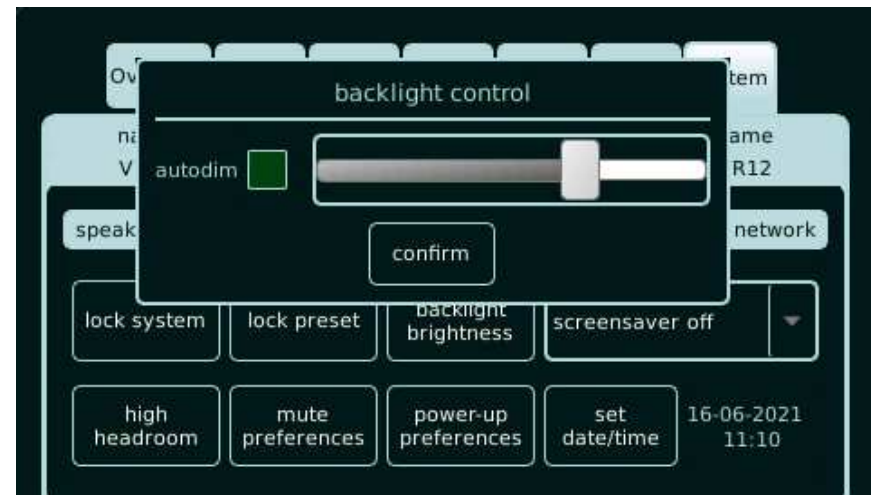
Ov

tem

backlight control

na

ame

V

R12

autodim

speak

network

confirm

lock system

lock preset

backlight brightness

screensaver off

high headroom

mute preferences

power-up preferences

set date/time

16-06-2021 11:10